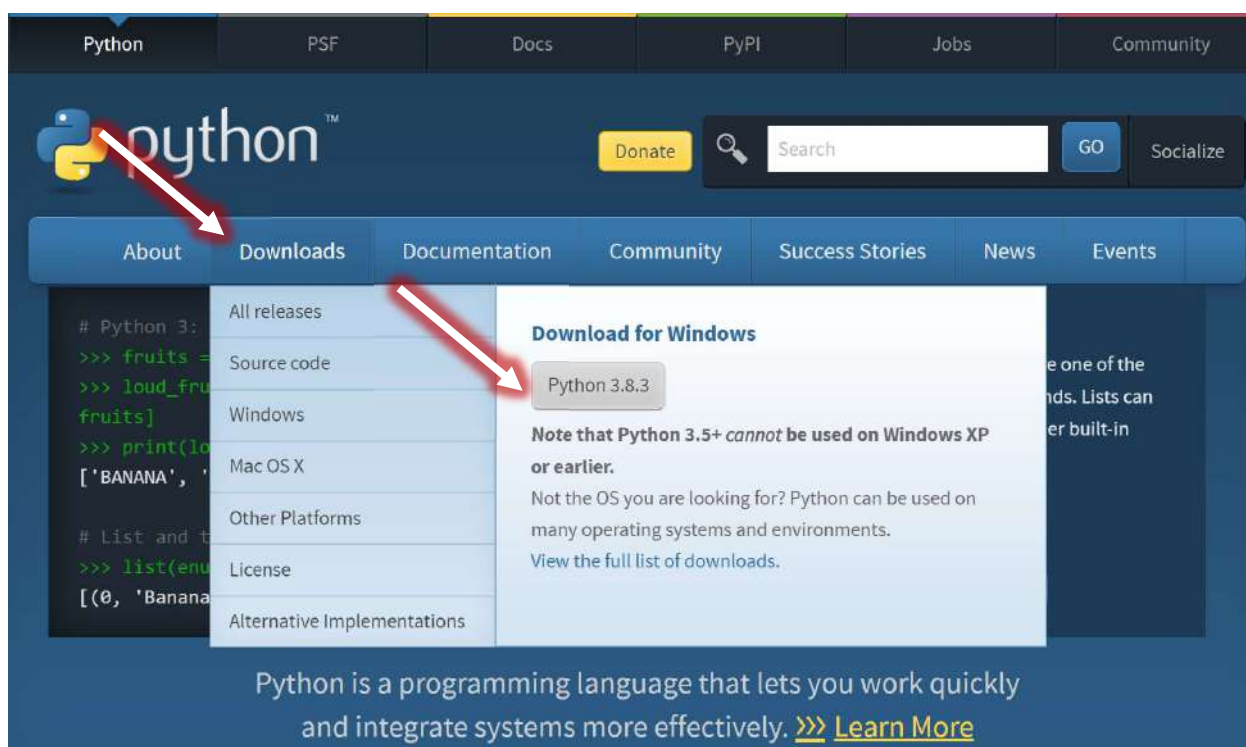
Python PSF Docs PyPI Jobs Community

python™

Donate

Search

GO

Socialize

About Downloads Documentation Community Success Stories News Events

# Python 3:
>>> fruits =
>>> loud_fru
fruits]
>>> print(lo
['BANANA', '

# List and t
>>> list(enu
[(0, 'Banana

All releases
Source code
Windows
Mac OS X
Other Platforms
License
Alternative Implementations

Download for Windows

Python 3.8.3

Note that Python 3.5+ *cannot* be used on Windows XP or earlier.

Not the OS you are looking for? Python can be used on many operating systems and environments.

View the full list of downloads.

e one of the
nds. Lists can
er built-in

Python is a programming language that lets you work quickly and integrate systems more effectively. >>> Learn More